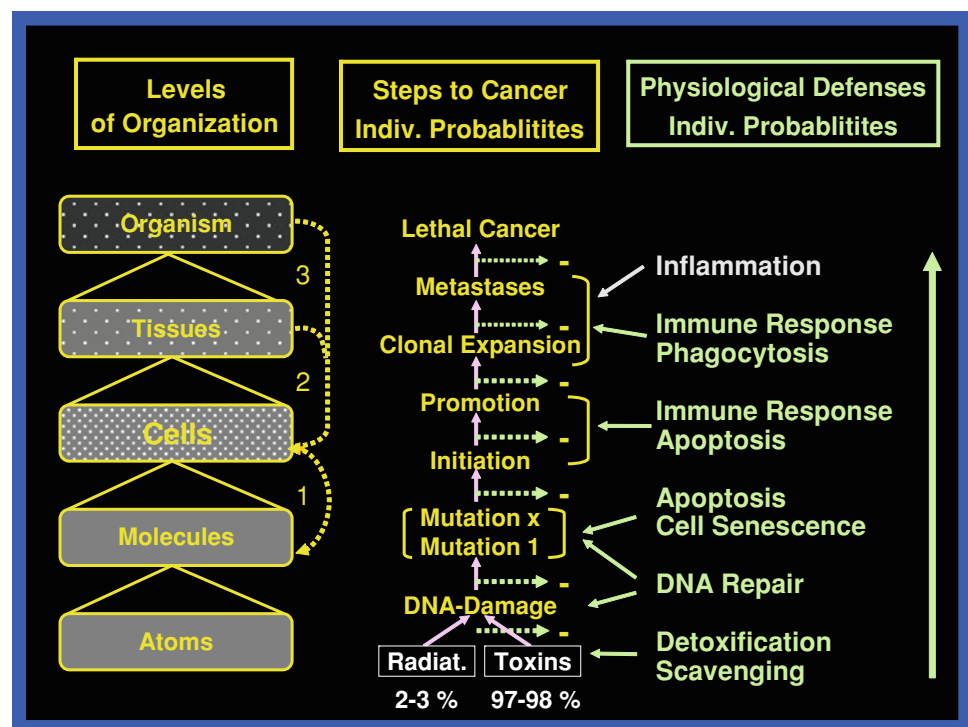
Levels of Organization

Steps to Cancer Indiv. Probablitites

Physiological Defenses Indiv. Probablitites

Organism

3

Tissues

2

Cells

1

Molecules

Atoms

Lethal Cancer

-

Metastases

-

Clonal Expansion

-

Promotion

-

Initiation

-

Mutation x
Mutation 1

-

DNA-Damage

-

Radiat.

Toxins

2-3 %

97-98 %

Inflammation

Immune Response
Phagocytosis

Immune Response
Apoptosis

Apoptosis
Cell Senescence

DNA Repair

Detoxification
Scavenging